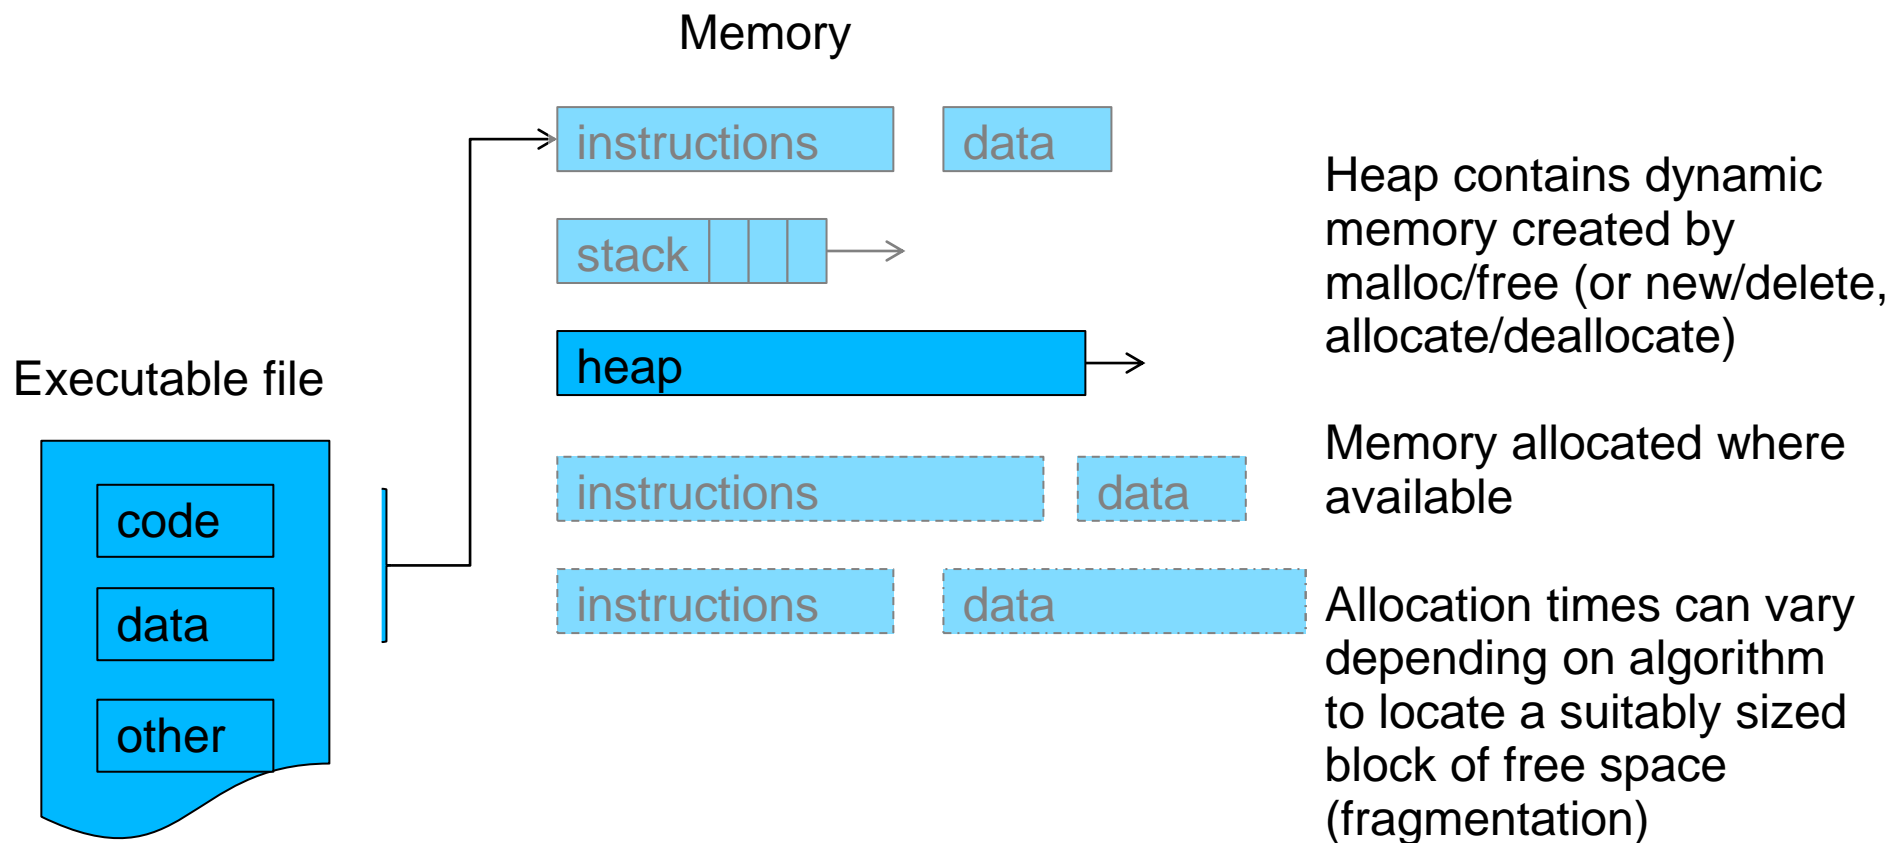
Memory

instructions

data

stack

heap

instructions

data

instructions

data

Executable file

code

data

other

Heap contains dynamic memory created by malloc/free (or new/delete, allocate/deallocate)

Memory allocated where available

Allocation times can vary depending on algorithm to locate a suitably sized block of free space (fragmentation)